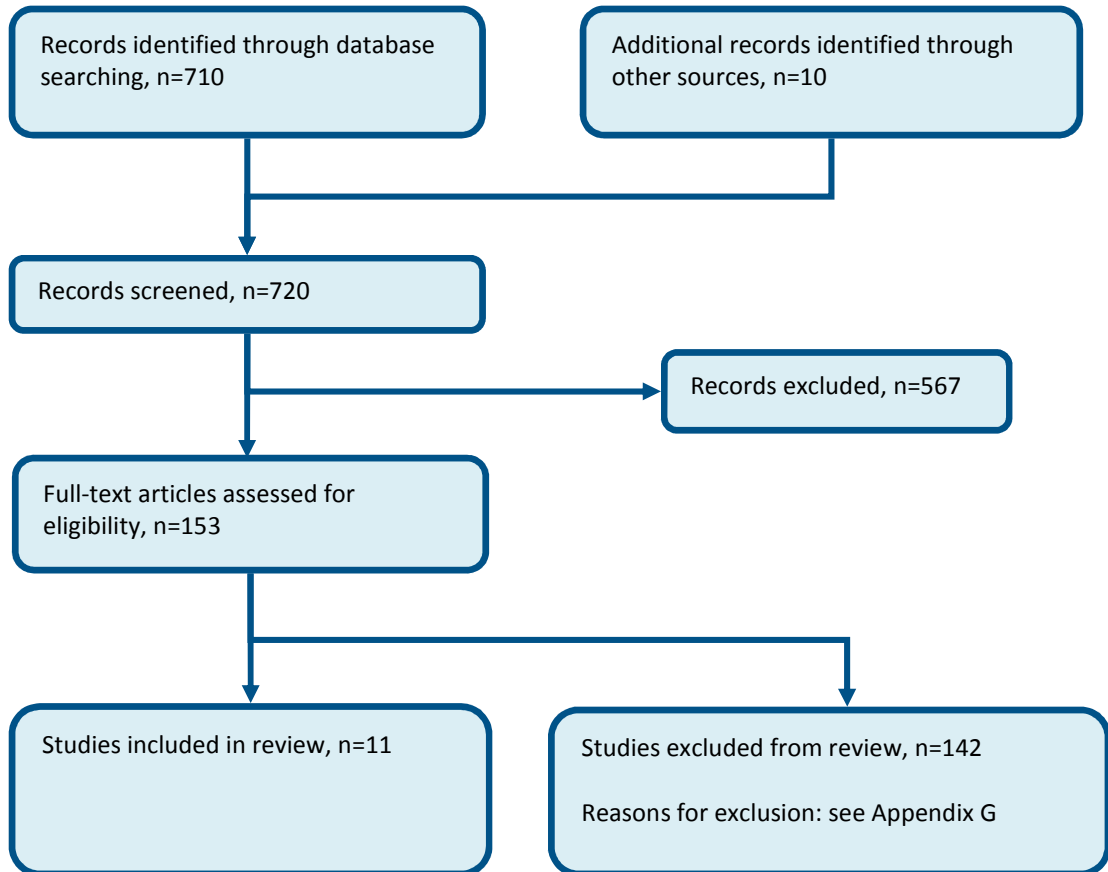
Records identified through database searching, n=710

Additional records identified through other sources, n=10

Records screened, n=720

Records excluded, n=567

Full-text articles assessed for eligibility, n=153

Studies included in review, n=11

Studies excluded from review, n=142

Reasons for exclusion: see Appendix G